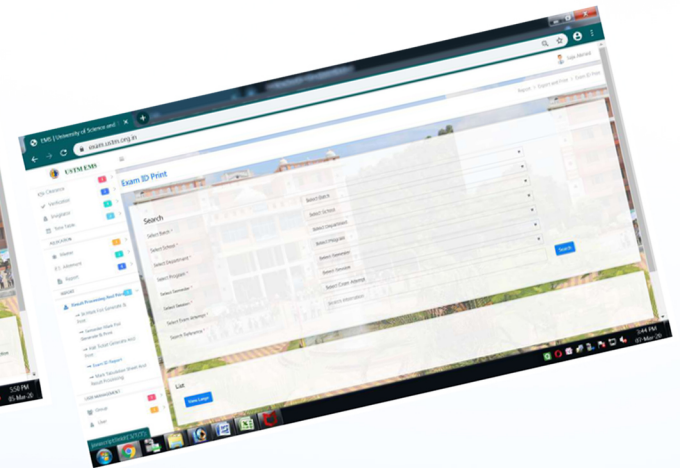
EMS | University of Science and

exam.ustm.org.in

USTM EMS

Sajju Ahmed

Exam ID Print

Search > Exam and Print > Exam ID Print

Search

Select Batch *
Select School *
Select Department *
Select Program *
Select Semester *
Select Session *
Select Exam Attempt *
Search Reference *

Select Batch
Select School
Select Department
Select Program
Select Semester
Select Session
Select Exam Attempt
Search information

Search

List

View Large

3:44 PM
07-Mar-20

5:50 PM
05-Mar-20